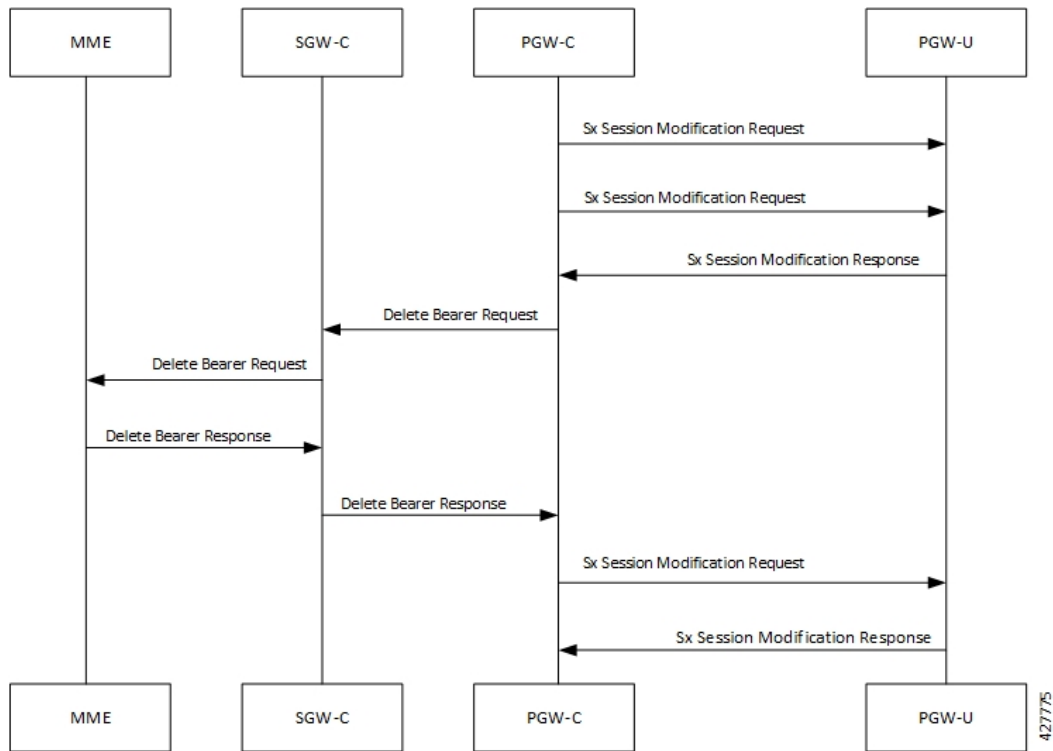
MME

SGW-C

PGW-C

PGW-U

Sx Session Modification Request

Sx Session Modification Request

Sx Session Modification Response

Delete Bearer Request

Delete Bearer Request

Delete Bearer Response

Delete Bearer Response

Sx Session Modification Request

Sx Session Modification Response

MME

SGW-C

PGW-C

PGW-U

427775